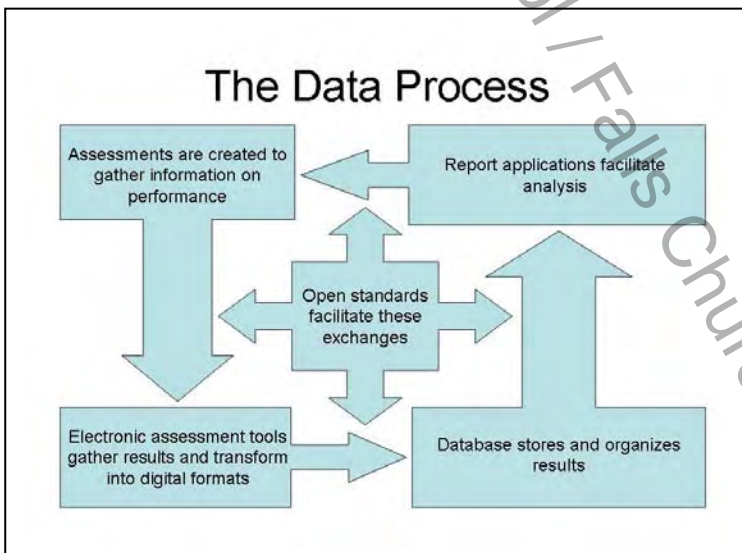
The Data Process

Assessments are created to gather information on performance

Report applications facilitate analysis

Open standards facilitate these exchanges

Electronic assessment tools gather results and transform into digital formats

Database stores and organizes results

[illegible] / Falls Chur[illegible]